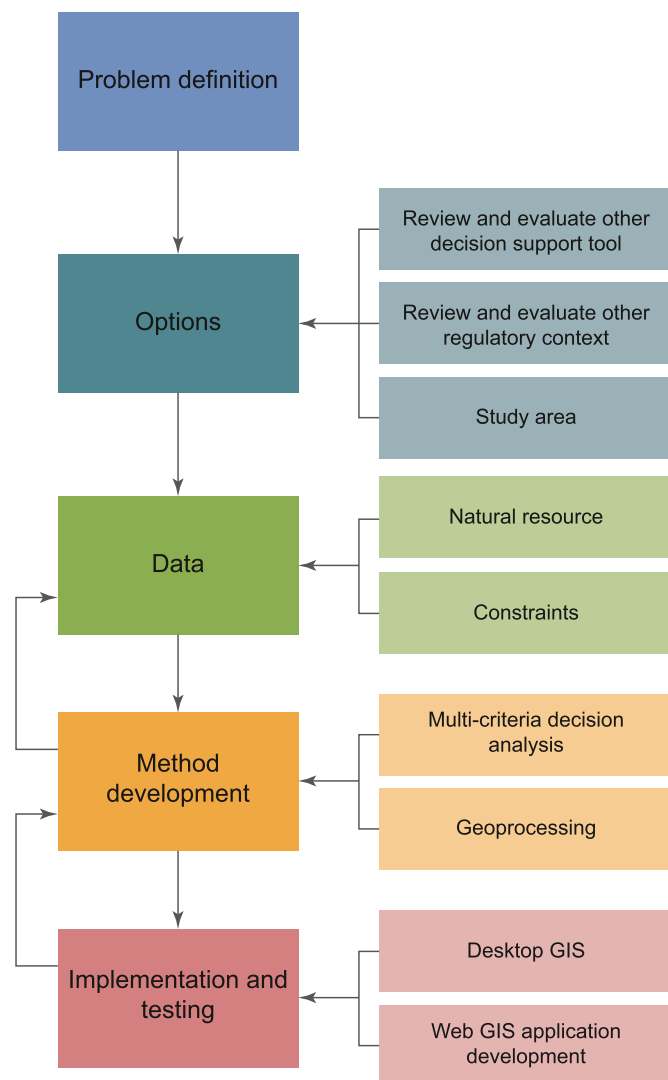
Problem definition

Options

Review and evaluate other decision support tool

Review and evaluate other regulatory context

Study area

Data

Natural resource

Constraints

Method development

Multi-criteria decision analysis

Geoprocessing

Implementation and testing

Desktop GIS

Web GIS application development